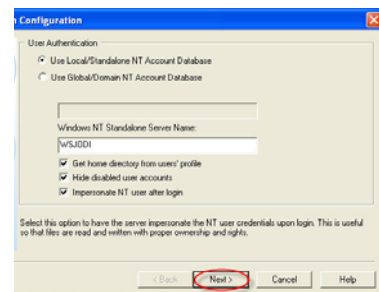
n Configuration

User Authentication

Use Local/Standalone NT Account Database

Use Global/Domain NT Account Database

Windows NT Standalone Server Name:

WSJODI

Get home directory from users' profile

Hide disabled user accounts

Impersonate NT user after login

Select this option to have the server impersonate the NT user credentials upon login. This is useful so that files are read and written with proper ownership and rights.

< Back

Next >

Cancel

Help